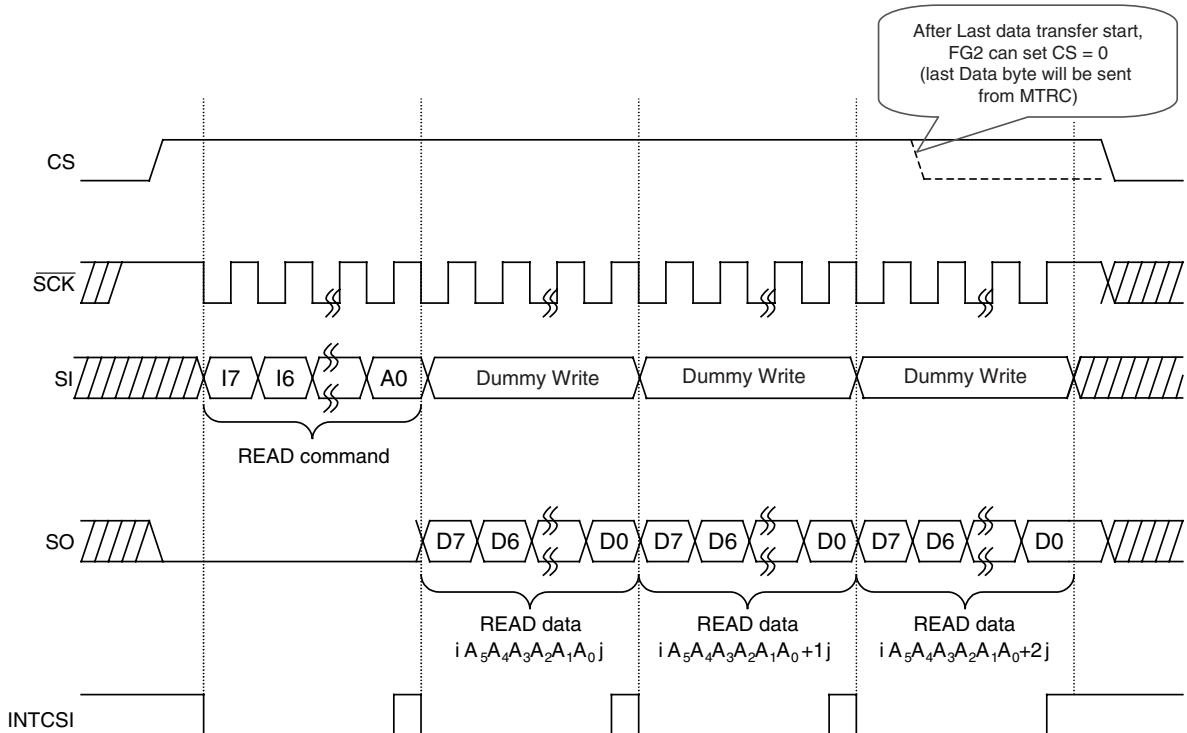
After Last data transfer start, FG2 can set CS = 0 (last Data byte will be sent from MTRC)

CS

$\overline{SCK}$

SI

I7

I6

A0

Dummy Write

Dummy Write

Dummy Write

READ command

SO

D7

D6

D0

D7

D6

D0

D7

D6

D0

READ data i $A_5A_4A_3A_2A_1A_0$ j

READ data i $A_5A_4A_3A_2A_1A_0$+1 j

READ data i $A_5A_4A_3A_2A_1A_0$+2 j

INTCSI